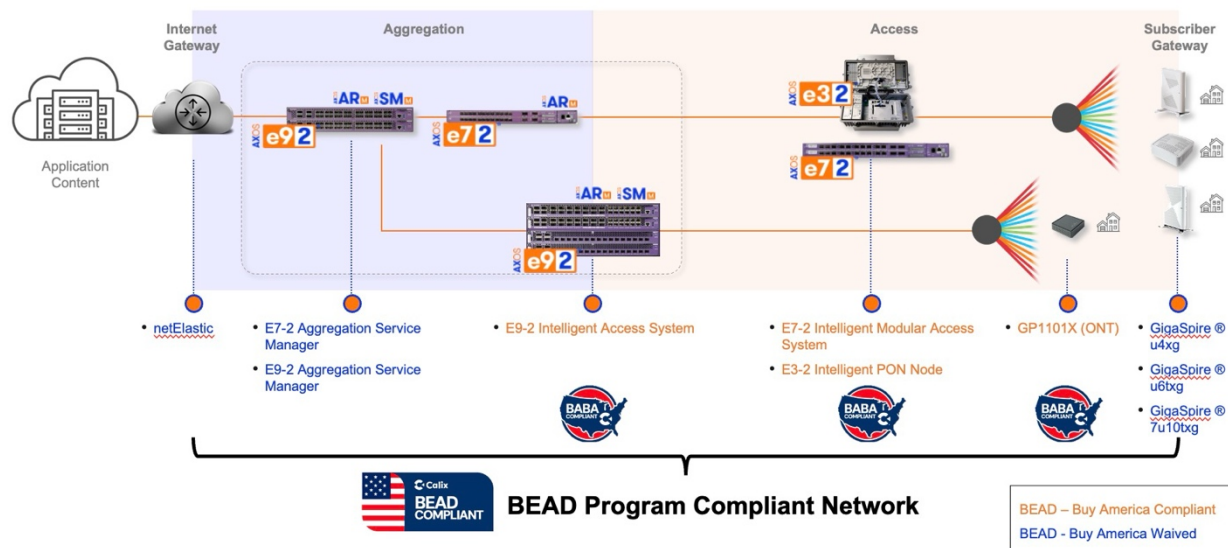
Internet Gateway

Aggregation

Access

Subscriber Gateway

Application Content

AXOS AR SM e9 2

AXOS AR e7 2

AXOS e3 2

AXOS e7 2

AXOS AR SM e9 2

• netElastic

• E7-2 Aggregation Service Manager

• E9-2 Aggregation Service Manager

• E9-2 Intelligent Access System

• E7-2 Intelligent Modular Access System

• E3-2 Intelligent PON Node

• GP1101X (ONT)

• GigaSpire ® u4xg

• GigaSpire ® u6txg

• GigaSpire ® 7u10txg

BABA COMPLIANT

BABA COMPLIANT

BABA COMPLIANT

Calix BEAD COMPLIANT

BEAD Program Compliant Network

BEAD – Buy America Compliant

BEAD - Buy America Waived